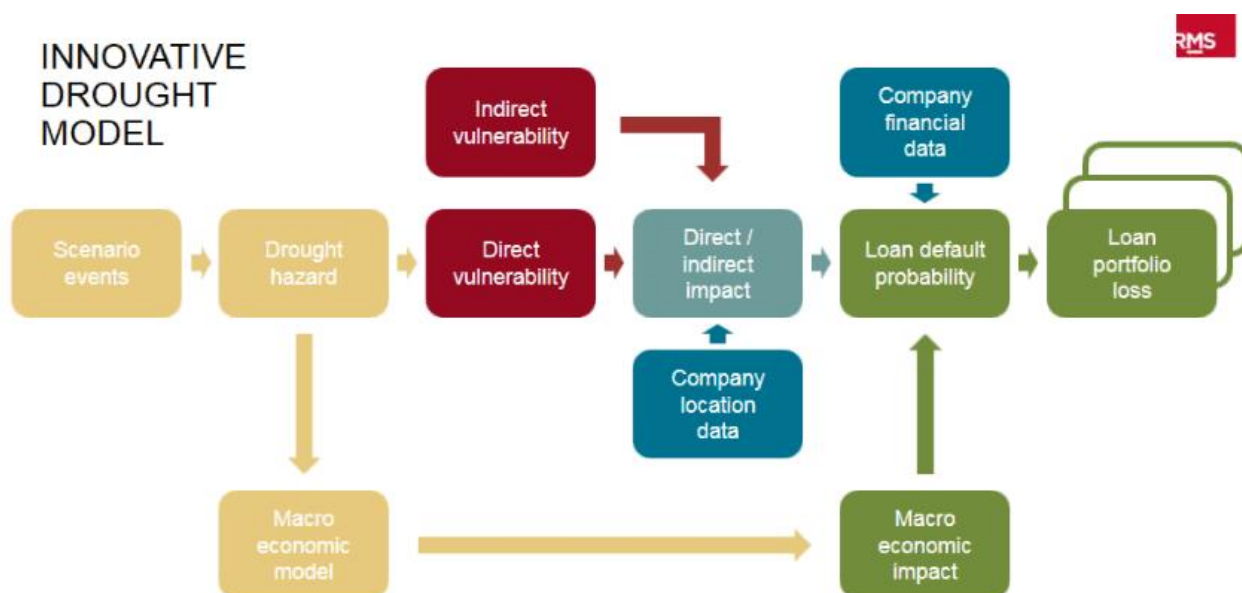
INNOVATIVE DROUGHT MODEL

RMS

Indirect vulnerability

Company financial data

Scenario events

Drought hazard

Direct vulnerability

Direct / indirect impact

Loan default probability

Loan portfolio loss

Company location data

Macro economic model

Macro economic impact